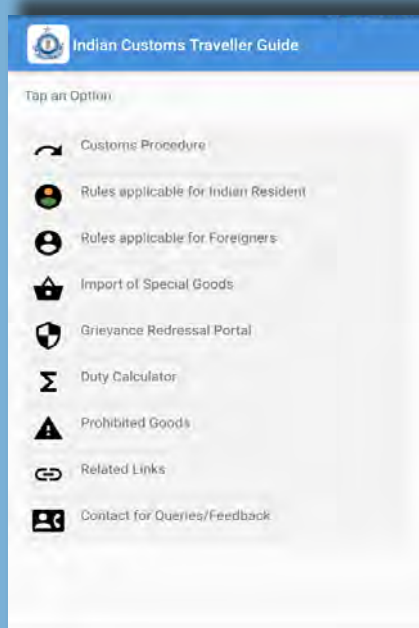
Indian Customs Traveller Guide

Tap an Option

Customs Procedure

Rules applicable for Indian Resident

Rules applicable for Foreigners

Import of Special Goods

Grievance Redressal Portal

Duty Calculator

Prohibited Goods

Related Links

Contact for Queries/Feedback